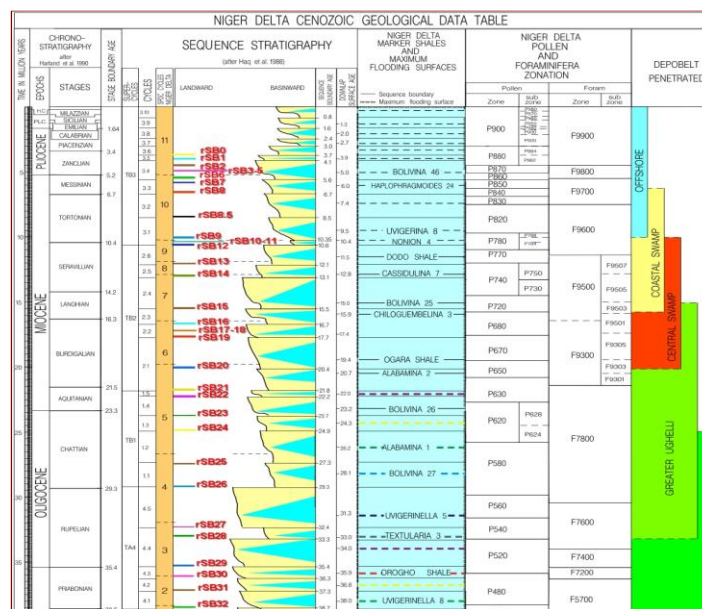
NIGER DELTA CENOZOIC GEOLOGICAL DATA TABLE

TIME IN MILLION YEARS | EPOCHS | CHRONO-STRATIGRAPHY after Harland et al. 1990 | STAGES | STAGE BOUNDARY AGE | SUPER-CYCLES | CYCLES | SPEC. CYCLES

SEQUENCE STRATIGRAPHY (after Haq. et al. 1988)

LANDWARD BASINWARD

NIGER DELTA MARKER SHALES AND MAXIMUM FLOODING SURFACES

Sequence boundary
Maximum flooding surface

NIGER DELTA POLLEN AND FORAMINIFERA ZONATION

Pollen | Foram
Zone | sub zone | Zone | sub zone

DEPOBELT PENETRATED

HOL
PLEI
PLIOCENE
MIOCENE
OLIGOCENE

MILAZZIAN
SICILIAN
EMILIAN
CALABRIAN
PIACENZIAN
ZANCLIAN
MESSINIAN
TORTONIAN
SERAVALLIAN
LANGHIAN
BURDIGALIAN
AQUITANIAN
CHATTIAN
RUPELIAN
PRIABONIAN

1.64
3.4
5.2
6.7
10.4
14.2
16.3
21.5
23.3
29.3
35.4

TB3
TB2
TB1
TA4

11
10
9
8
7
6
5
4
3
2

rSB0
rSB1
rSB2
rSB3-5
rSB6
rSB7
rSB8
rSB8.5
rSB9
rSB10-11
rSB12
rSB13
rSB14
rSB15
rSB16
rSB17-18
rSB19
rSB20
rSB21
rSB22
rSB23
rSB24
rSB25
rSB26
rSB27
rSB28
rSB29
rSB30
rSB31
rSB32

BOLIVINA 46
HAPLOPHRAGMOIDES 24
UVIGERINA 8
NONION 4
DODO SHALE
CASSIDULINA 7
BOLIVINA 25
CHILOGUEMBELINA 3
OGARA SHALE
ALABAMINA 2
BOLIVINA 26
ALABAMINA 1
BOLIVINA 27
UVIGERINELLA 5
TEXTULARIA 3
OROGHO SHALE
UVIGERINELLA 8

P900
P880
P870
P860
P850
P840
P830
P820
P780
P770
P740
P750
P730
P720
P680
P670
P650
P630
P620
P628
P624
P580
P560
P540
P520
P480

F9900
F9800
F9700
F9600
F9500
F9507
F9505
F9503
F9300
F9501
F9305
F9303
F9301
F7800
F7600
F7400
F7200
F5700

OFFSHORE
COASTAL SWAMP
CENTRAL SWAMP
GREATER UGHELLI